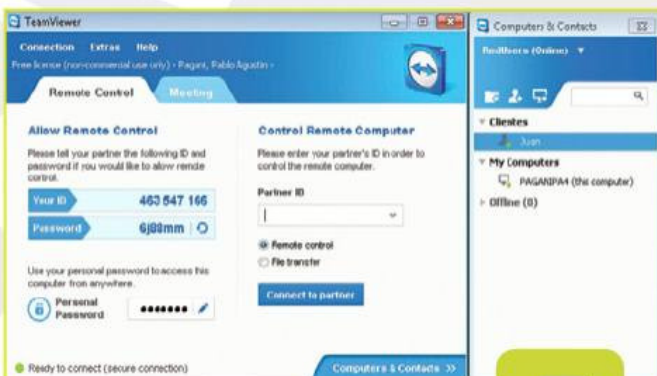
TeamViewer

Connection Extras Help

Free license (non-commercial use only) - Pagani, Pablo Agustin -

Remote Control Meeting

Allow Remote Control

Please tell your partner the following ID and password if you would like to allow remote control.

Your ID 463 547 166

Password 6j88mm

Use your personal password to access this computer from anywhere.

Personal Password ••••••••

Control Remote Computer

Please enter your partner's ID in order to control the remote computer.

Partner ID

Remote control

File transfer

Connect to partner

Ready to connect (secure connection)

Computers & Contacts >>

Computers & Contacts

Redthere (Online) ▼

Clientes

Juan

My Computers

PAGANIPA4 (this computer)

Offline (0)